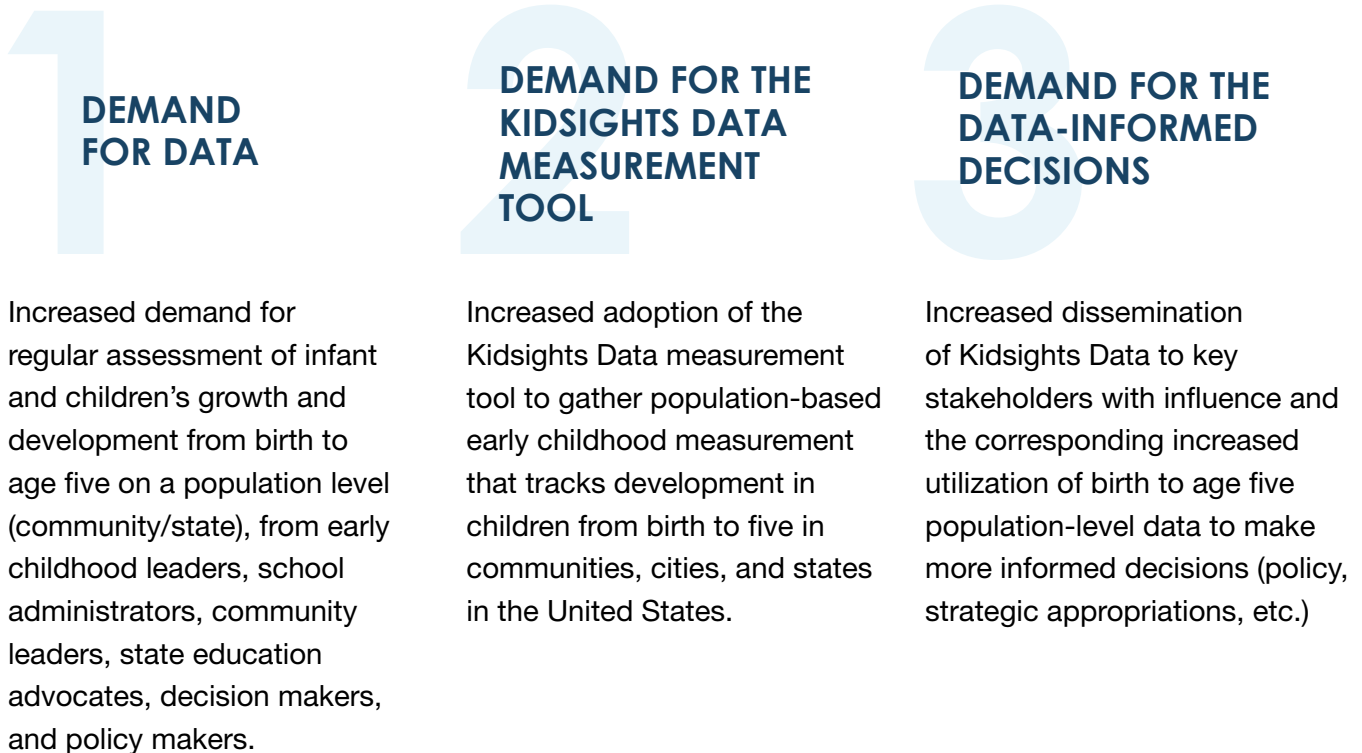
1

DEMAND FOR DATA

Increased demand for regular assessment of infant and children’s growth and development from birth to age five on a population level (community/state), from early childhood leaders, school administrators, community leaders, state education advocates, decision makers, and policy makers.

2

DEMAND FOR THE KIDSIGHTS DATA MEASUREMENT TOOL

Increased adoption of the Kidsights Data measurement tool to gather population-based early childhood measurement that tracks development in children from birth to five in communities, cities, and states in the United States.

3

DEMAND FOR THE DATA-INFORMED DECISIONS

Increased dissemination of Kidsights Data to key stakeholders with influence and the corresponding increased utilization of birth to age five population-level data to make more informed decisions (policy, strategic appropriations, etc.)